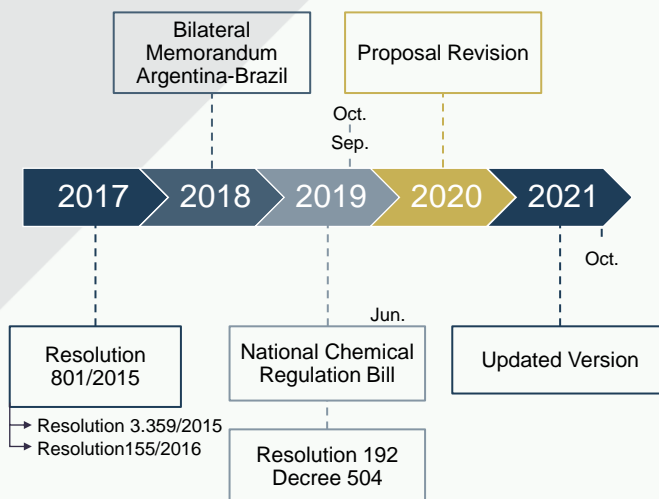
Bilateral Memorandum Argentina-Brazil

Proposal Revision

Oct.

Sep.

2017

2018

2019

2020

2021

Oct.

Jun.

Resolution 801/2015

National Chemical Regulation Bill

Updated Version

Resolution 3.359/2015

Resolution155/2016

Resolution 192
Decree 504